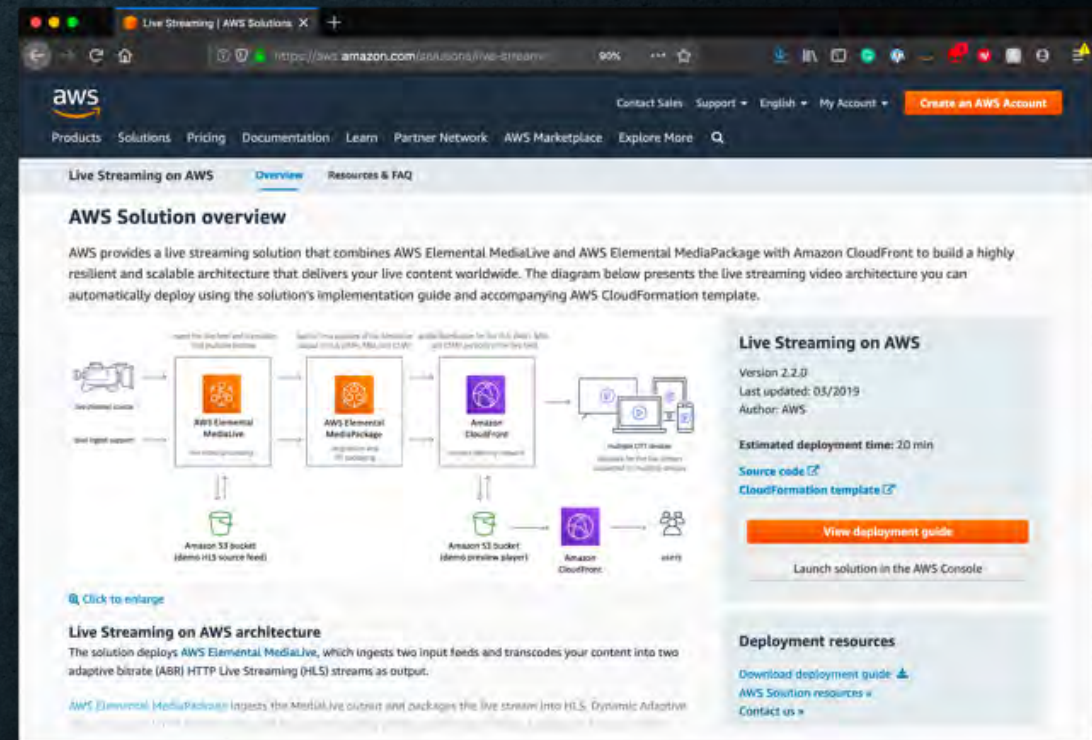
Live Streaming | AWS Solutions

https://aws.amazon.com/solutions/live-streamin

90%

aws

Contact Sales Support English My Account Create an AWS Account

Products Solutions Pricing Documentation Learn Partner Network AWS Marketplace Explore More

Live Streaming on AWS Overview Resources & FAQ

AWS Solution overview

AWS provides a live streaming solution that combines AWS Elemental MediaLive and AWS Elemental MediaPackage with Amazon CloudFront to build a highly resilient and scalable architecture that delivers your live content worldwide. The diagram below presents the live streaming video architecture you can automatically deploy using the solution's implementation guide and accompanying AWS CloudFormation template.

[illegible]

AWS Elemental MediaLive

AWS Elemental MediaPackage

Amazon CloudFront

Amazon S3 bucket (demo HLS source feed)

Amazon S3 bucket (demo preview player)

Amazon CloudFront

Click to enlarge

Live Streaming on AWS

Version 2.2.0
Last updated: 03/2019
Author: AWS

Estimated deployment time: 20 min

Source code

CloudFormation template

View deployment guide

Launch solution in the AWS Console

Live Streaming on AWS architecture

The solution deploys AWS Elemental MediaLive, which ingests two input feeds and transcodes your content into two adaptive bitrate (ABR) HTTP Live Streaming (HLS) streams as output.

AWS Elemental MediaPackage ingests the MediaLive output and packages the live stream into HLS. Dynamic Adaptive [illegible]

Deployment resources

Download deployment guide

AWS Solution resources »

Contact us »